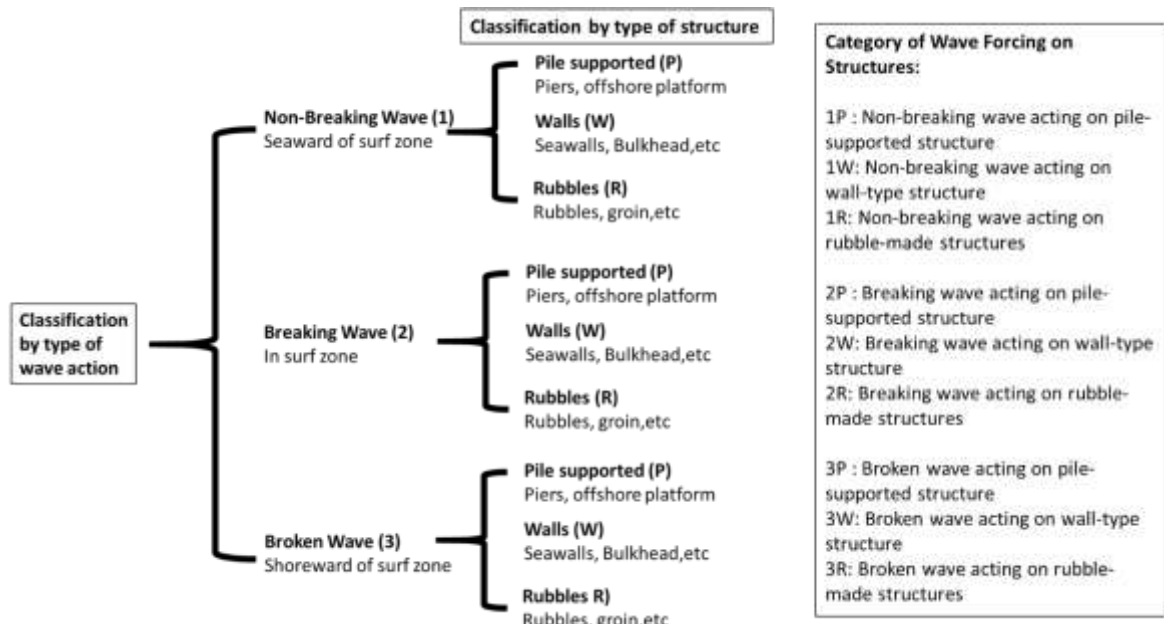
Classification by type of structure

Classification by type of wave action

Non-Breaking Wave (1)
Seaward of surf zone

Pile supported (P)
Piers, offshore platform

Walls (W)
Seawalls, Bulkhead,etc

Rubbles (R)
Rubbles, groin,etc

Breaking Wave (2)
In surf zone

Pile supported (P)
Piers, offshore platform

Walls (W)
Seawalls, Bulkhead,etc

Rubbles (R)
Rubbles, groin,etc

Broken Wave (3)
Shoreward of surf zone

Pile supported (P)
Piers, offshore platform

Walls (W)
Seawalls, Bulkhead,etc

Rubbles R)
Rubbles, groin,etc

Category of Wave Forcing on Structures:

1P : Non-breaking wave acting on pile-supported structure
1W: Non-breaking wave acting on wall-type structure
1R: Non-breaking wave acting on rubble-made structures

2P : Breaking wave acting on pile-supported structure
2W: Breaking wave acting on wall-type structure
2R: Breaking wave acting on rubble-made structures

3P : Broken wave acting on pile-supported structure
3W: Broken wave acting on wall-type structure
3R: Broken wave acting on rubble-made structures